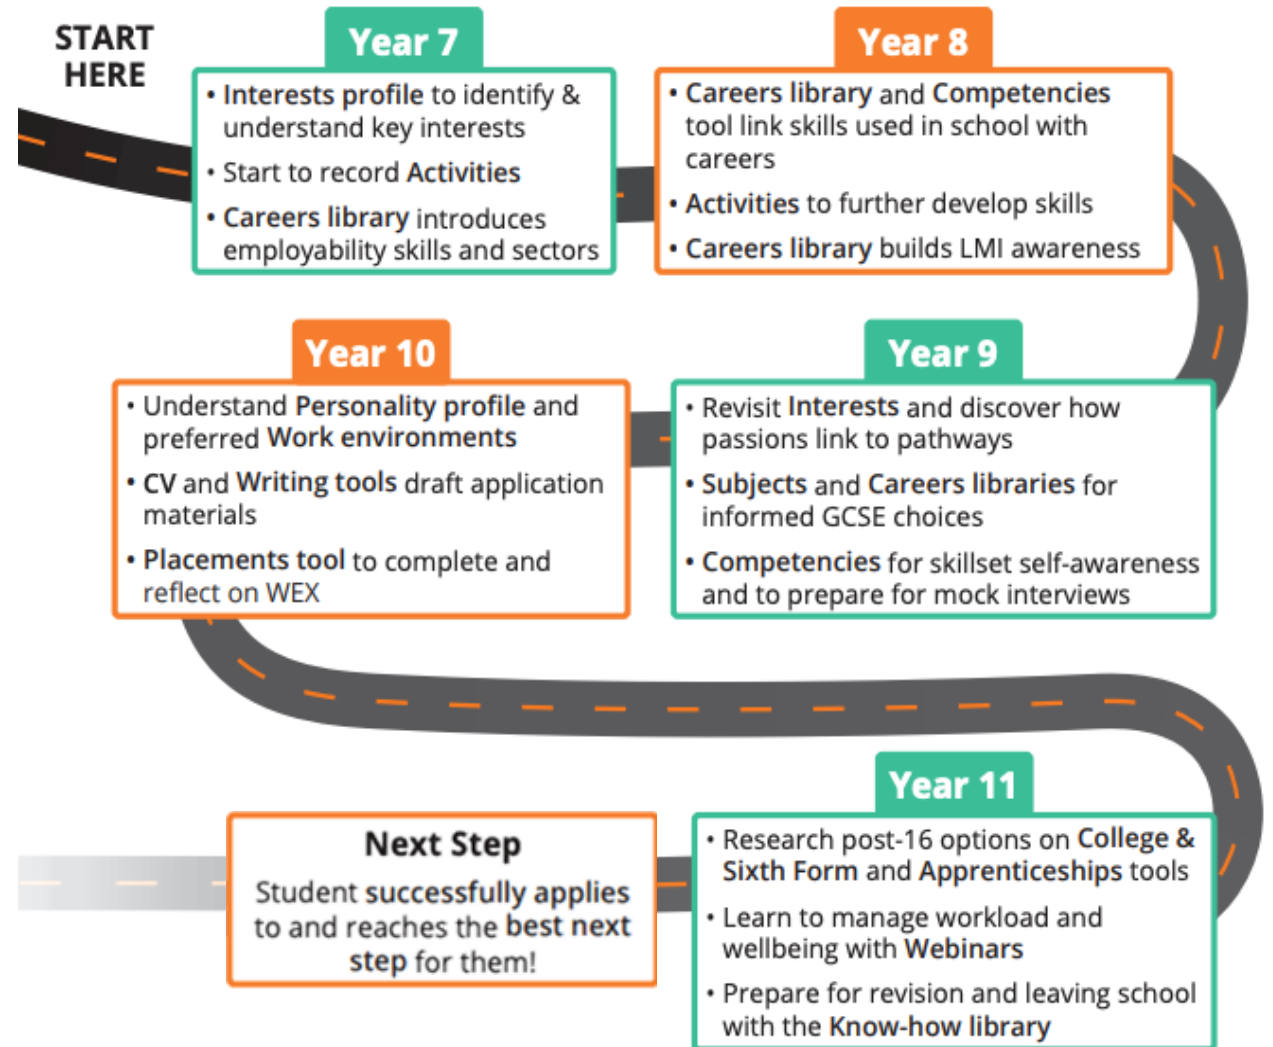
START HERE

Year 7

• Interests profile to identify & understand key interests

• Start to record Activities

• Careers library introduces employability skills and sectors

Year 8

• Careers library and Competencies tool link skills used in school with careers

• Activities to further develop skills

• Careers library builds LMI awareness

Year 9

• Revisit Interests and discover how passions link to pathways

• Subjects and Careers libraries for informed GCSE choices

• Competencies for skillset self-awareness and to prepare for mock interviews

Year 10

• Understand Personality profile and preferred Work environments

• CV and Writing tools draft application materials

• Placements tool to complete and reflect on WEX

Year 11

• Research post-16 options on College & Sixth Form and Apprenticeships tools

• Learn to manage workload and wellbeing with Webinars

• Prepare for revision and leaving school with the Know-how library

Next Step

Student successfully applies to and reaches the best next step for them!